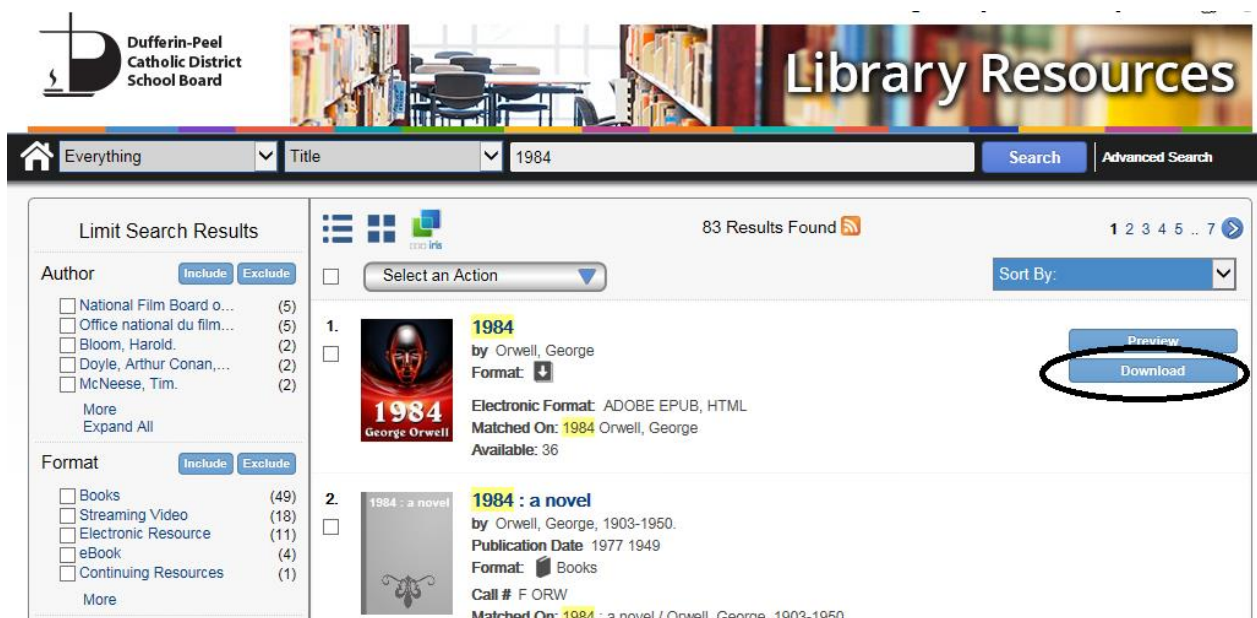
Dufferin-Peel Catholic District School Board

Library Resources

Everything
Title
1984
Search
Advanced Search

Limit Search Results

Author Include Exclude
National Film Board o... (5)
Office national du film... (5)
Bloom, Harold. (2)
Doyle, Arthur Conan,... (2)
McNeese, Tim. (2)
More
Expand All

Format Include Exclude
Books (49)
Streaming Video (18)
Electronic Resource (11)
eBook (4)
Continuing Resources (1)
More

iris

83 Results Found

1 2 3 4 5 .. 7

Select an Action

Sort By:

1.
1984
George Orwell
1984
by Orwell, George
Format:
Electronic Format: ADOBE EPUB, HTML
Matched On: 1984 Orwell, George
Available: 36
Preview
Download

2.
1984 : a novel
1984 : a novel
by Orwell, George, 1903-1950.
Publication Date 1977 1949
Format: Books
Call # F ORW
Matched On: 1984 : a novel / Orwell, George, 1903-1950